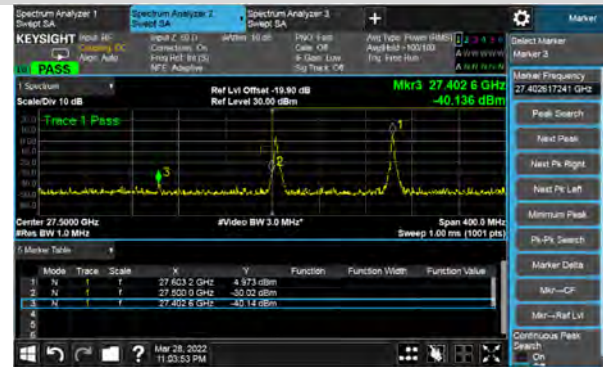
Spectrum Analyzer 1 Swept SA
Spectrum Analyzer 2 Swept SA
Spectrum Analyzer 3 Swept SA
+
Marker

KEYSIGHT Input: RF Coupling: DC Align: Auto
Input Z: 50 Ω Corrections: On Freq Ref: Int (S) NFE: Adaptive
#Atten: 10 dB
PNO: Fast Gate: Off IF Gain: Low Sig Track: Off
Avg Type: Power (RMS) Avg|Hold: >100/100 Trig: Free Run
1 2 3 4 5 6
A W W W W W
A N N N N N
PASS

Select Marker
Marker 3

1 Spectrum
Scale/Div 10 dB
Ref Lvl Offset -19.90 dB
Ref Level 30.00 dBm
Mkr3 27.402 6 GHz
-40.136 dBm

Marker Frequency
27.402617241 GHz

Trace 1 Pass

Peak Search
Next Peak
Next Pk Right
Next Pk Left
Minimum Peak
Pk-Pk Search
Marker Delta
Mkr→CF
Mkr→Ref Lvl
Continuous Peak Search
On

Center 27.5000 GHz
#Res BW 1.0 MHz
#Video BW 3.0 MHz*
Span 400.0 MHz
Sweep 1.00 ms (1001 pts)

5 Marker Table

| | Mode | Trace | Scale | X | Y | Function | Function Width | Function Value |
|---|---|---|---|---|---|---|---|---|
| 1 | N | 1 | f | 27.603 2 GHz | 4.973 dBm | | | |
| 2 | N | 1 | f | 27.500 0 GHz | -50.02 dBm | | | |
| 3 | N | 1 | f | 27.402 6 GHz | -40.14 dBm | | | |
| 4 | | | | | | | | |
| 5 | | | | | | | | |
| 6 | | | | | | | | |

Mar 28, 2022
11:03:53 PM